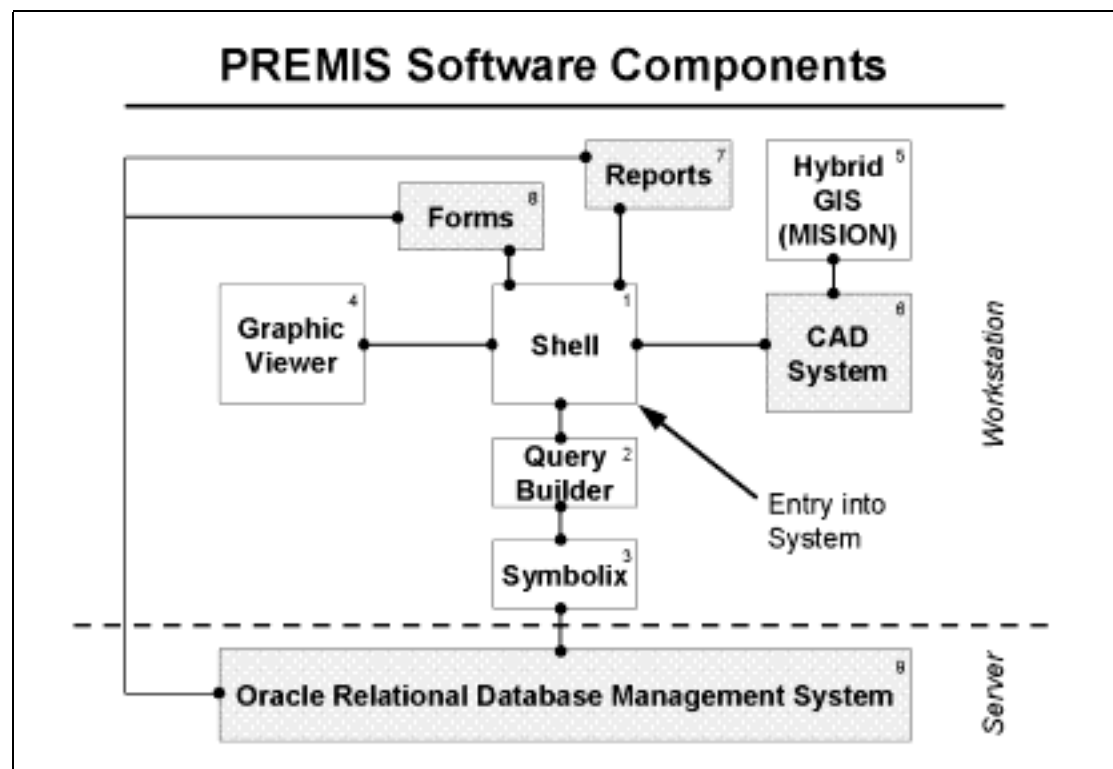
PREMIS Software Components

Reports 7

Hybrid GIS (MISION) 5

Forms 8

Graphic Viewer 4

Shell 1

CAD System 6

Workstation

Query Builder 2

Entry into System

Symbolix 3

Oracle Relational Database Management System 9

Server